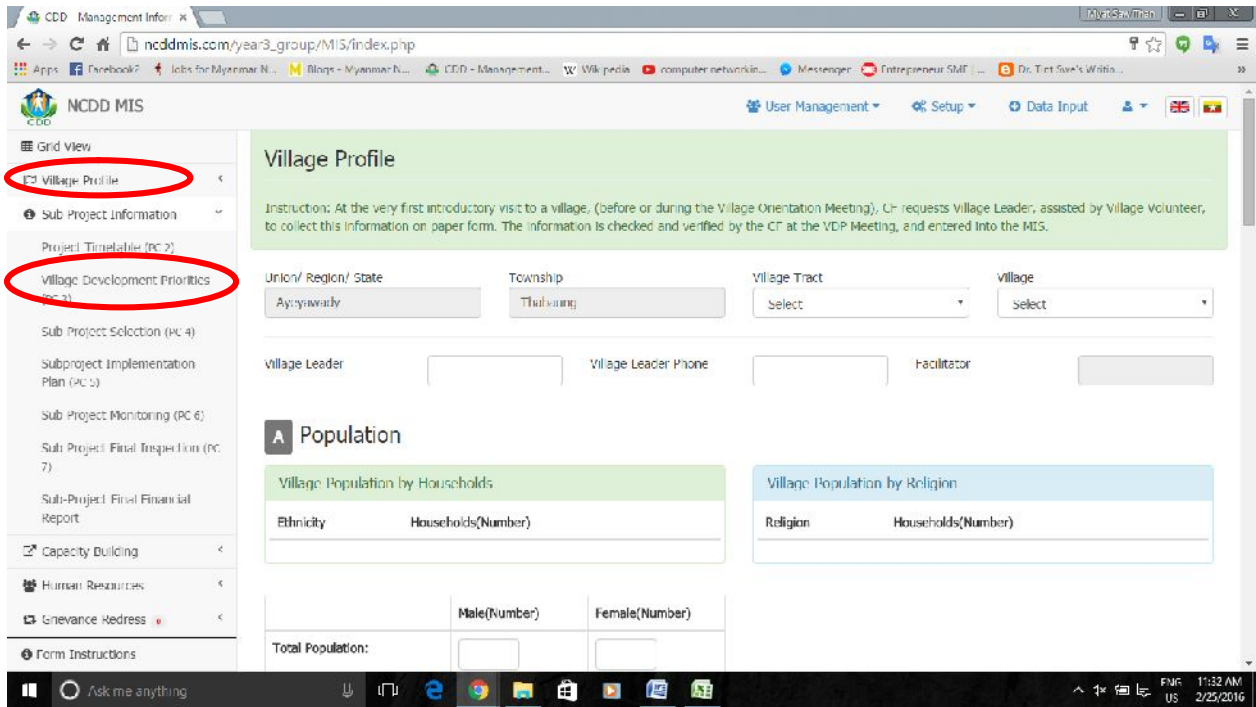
CDD Management Inforr ×

Myat Saw Thein

ncddmis.com/year3_group/MIS/index.php

Apps Facebook? Jobs for Myanmar N... Blogs - Myanmar N... CDD - Management... Wikipedia computer networkin... Messenger Entrepreneur SME | ... Dr. Tint Swe's Writin...

NCDD MIS

CDD

User Management Setup Data Input

Grid View

Village Profile

Sub Project Information

Project Timetable (PC 2)

Village Development Priorities (PC 3)

Sub Project Selection (PC 4)

Subproject Implementation Plan (PC 5)

Sub Project Monitoring (PC 6)

Sub Project Final Inspection (PC 7)

Sub-Project Final Financial Report

Capacity Building

Human Resources

Grievance Redress

Form Instructions

Village Profile

Instruction: At the very first introductory visit to a village, (before or during the Village Orientation Meeting), CF requests Village Leader, assisted by Village Volunteer, to collect this information on paper form. The information is checked and verified by the CF at the VDP Meeting, and entered into the MIS.

Union/ Region/ State

Ayeyawady

Township

Thabaung

Village Tract

Select

Village

Select

Village Leader

Village Leader Phone

Facilitator

A Population

Village Population by Households

| Ethnicity | Households(Number) |
|---|---|

Village Population by Religion

| Religion | Households(Number) |
|---|---|

| | Male(Number) | Female(Number) |
|---|---|---|
| Total Population: | | |

Ask me anything

ENG US 11:32 AM 2/25/2016